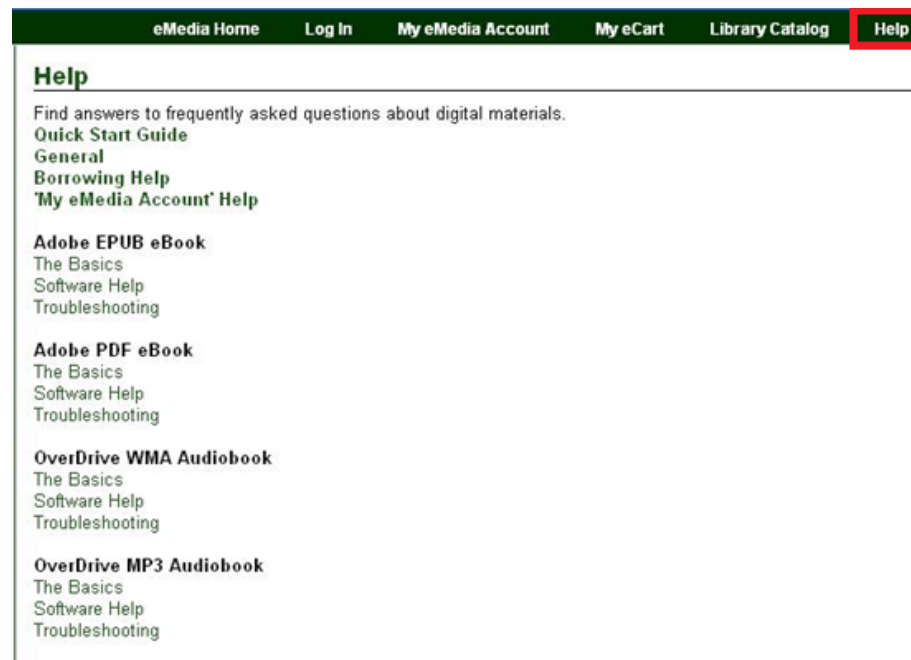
eMedia Home Log In My eMedia Account My eCart Library Catalog Help

Help

Find answers to frequently asked questions about digital materials.
Quick Start Guide
General
Borrowing Help
'My eMedia Account' Help

Adobe EPUB eBook
The Basics
Software Help
Troubleshooting

Adobe PDF eBook
The Basics
Software Help
Troubleshooting

OverDrive WMA Audiobook
The Basics
Software Help
Troubleshooting

OverDrive MP3 Audiobook
The Basics
Software Help
Troubleshooting